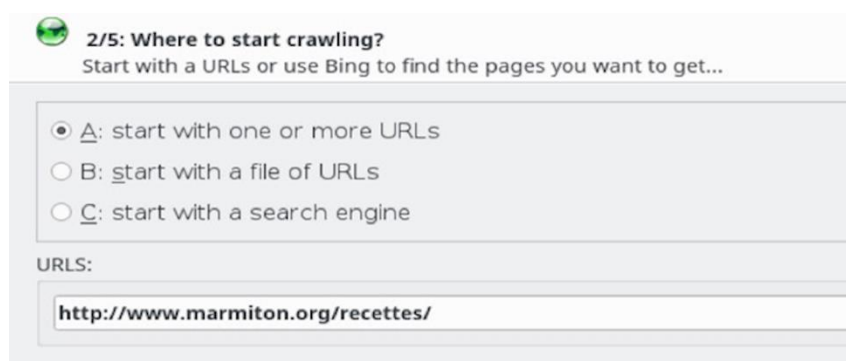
2/5: Where to start crawling?
Start with a URLs or use Bing to find the pages you want to get...

A: start with one or more URLs
B: start with a file of URLs
C: start with a search engine

URLS:

http://www.marmiton.org/recettes/